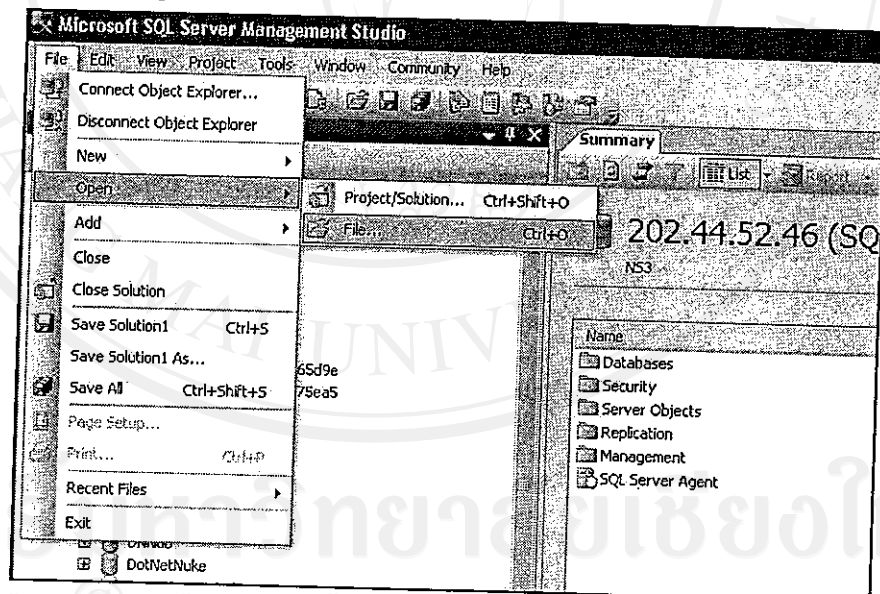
Microsoft SQL Server Management Studio
File Edit View Project Tools Window Community Help
Connect Object Explorer...
Disconnect Object Explorer
New
Open
Add
Close
Close Solution
Save Solution1 Ctrl+S
Save Solution1 As...
Save All Ctrl+Shift+S
Page Setup...
Print... Ctrl+P
Recent Files
Exit
Project/Solution... Ctrl+Shift+O
File... Ctrl+O
Summary
List
202.44.52.46 (SQ
NS3
Name
Databases
Security
Server Objects
Replication
Management
SQL Server Agent
65d9e
75ea5
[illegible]
DotNetNuke
MAI UNIV
มหาวิทยาลัยเชียงใ